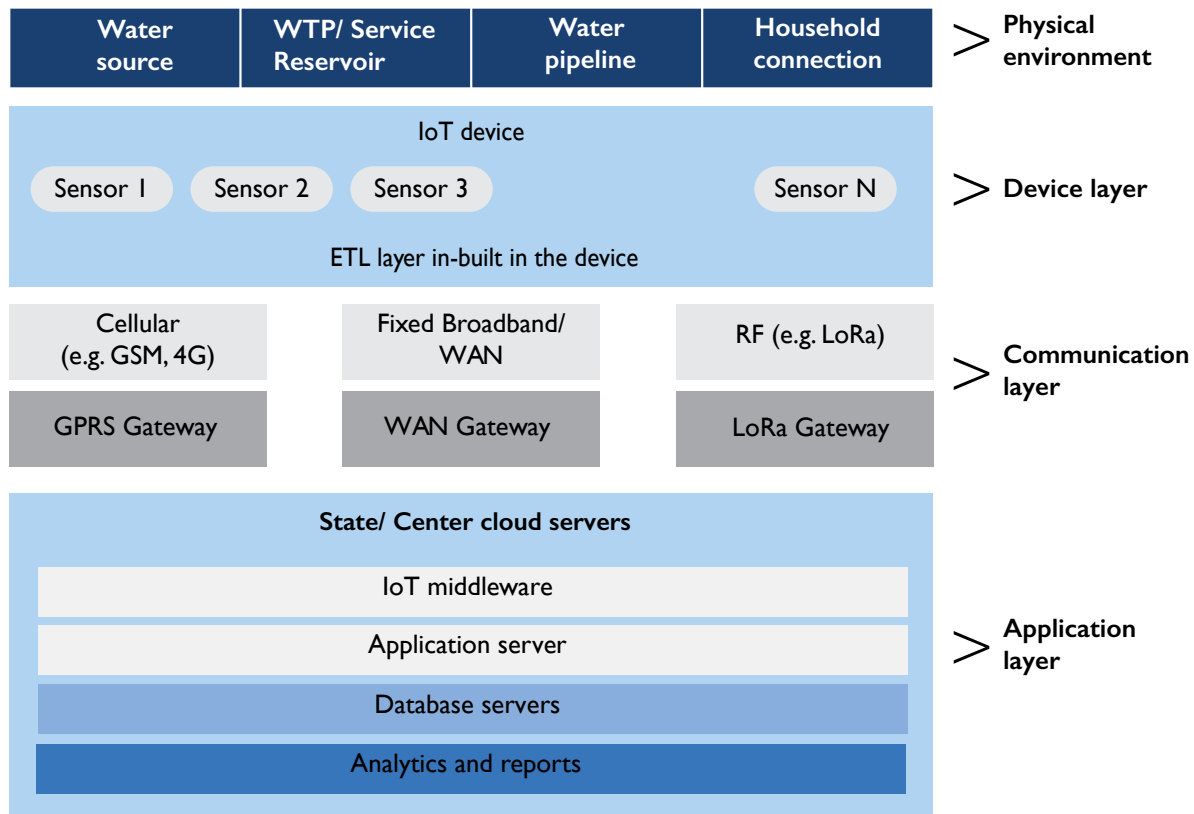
Water source

WTP/ Service Reservoir

Water pipeline

Household connection

> Physical environment

IoT device

Sensor 1

Sensor 2

Sensor 3

Sensor N

ETL layer in-built in the device

> Device layer

Cellular (e.g. GSM, 4G)

Fixed Broadband/ WAN

RF (e.g. LoRa)

GPRS Gateway

WAN Gateway

LoRa Gateway

> Communication layer

State/ Center cloud servers

IoT middleware

Application server

Database servers

Analytics and reports

> Application layer